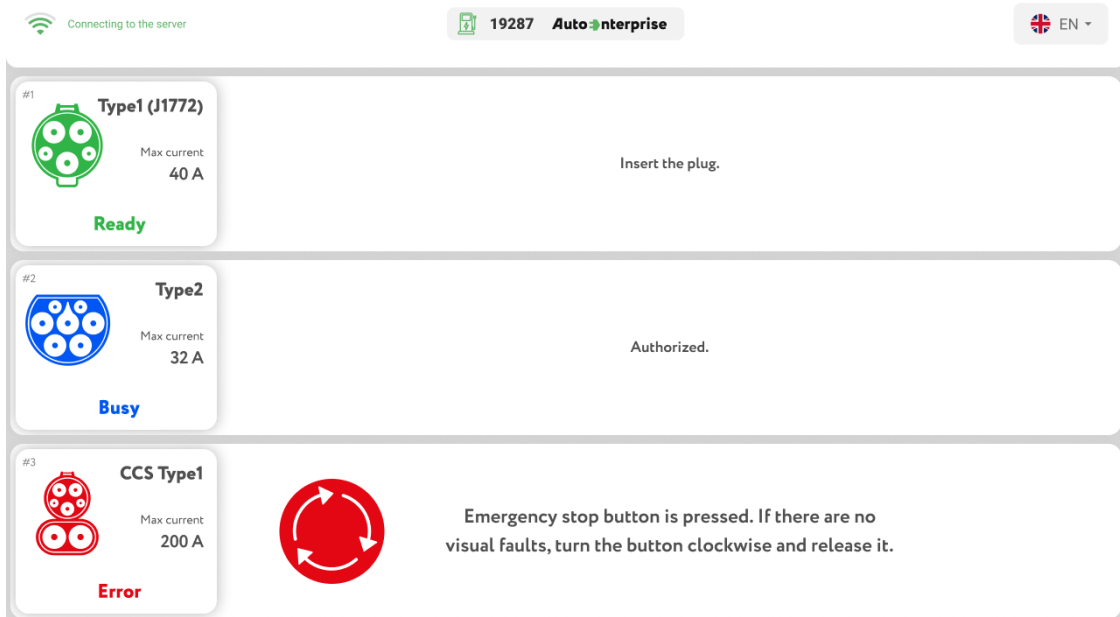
Connecting to the server

19287 AutoEnterprise

EN

#1
Type1 (J1772)
Max current
40 A
Ready

Insert the plug.

#2
Type2
Max current
32 A
Busy

Authorized.

#3
CCS Type1
Max current
200 A
Error

Emergency stop button is pressed. If there are no visual faults, turn the button clockwise and release it.